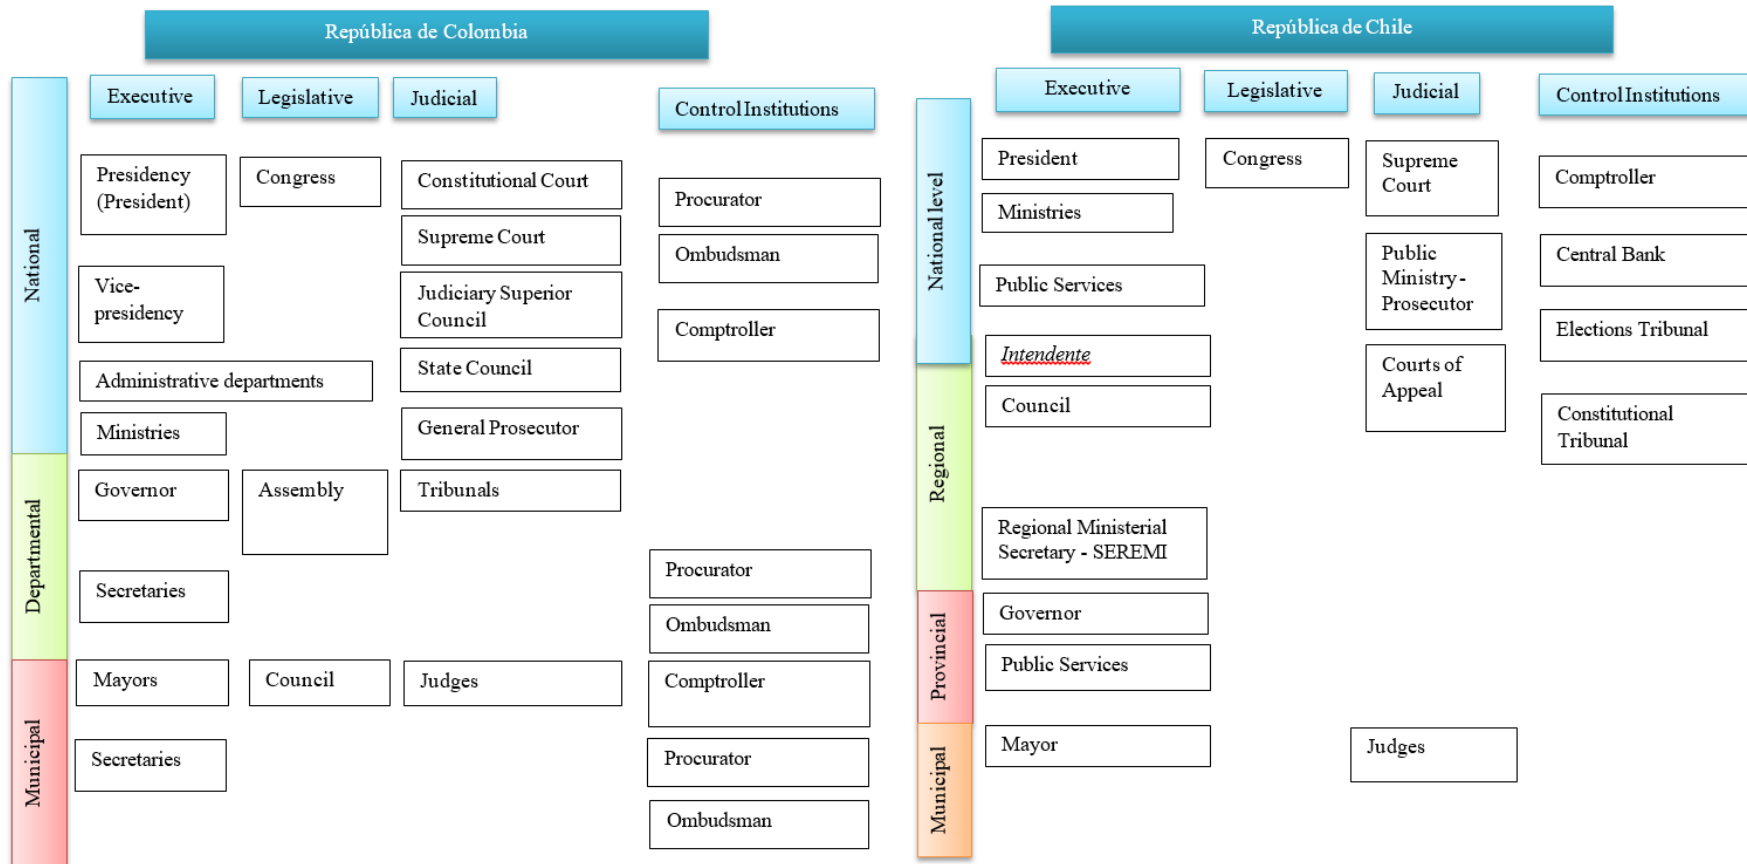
República de Colombia

National
Department
Municipal

Executive
Legislative
Judicial
Control Institutions

Presidency (President)
Congress
Constitutional Court
Procurator
Supreme Court
Ombudsman
Vice-presidency
Judiciary Superior Council
Comptroller
Administrative departments
State Council
Ministries
General Prosecutor
Governor
Assembly
Tribunals
Procurator
Secretaries
Ombudsman
Mayors
Council
Judges
Comptroller
Secretaries
Procurator
Ombudsman

República de Chile

National level
Regional
Provincial
Municipal

Executive
Legislative
Judicial
Control Institutions

President
Congress
Supreme Court
Comptroller
Ministries
Public Ministry - Prosecutor
Central Bank
Public Services
Elections Tribunal
Intendente
Courts of Appeal
Council
Constitutional Tribunal
Regional Ministerial Secretary - SEREMI
Governor
Public Services
Mayor
Judges